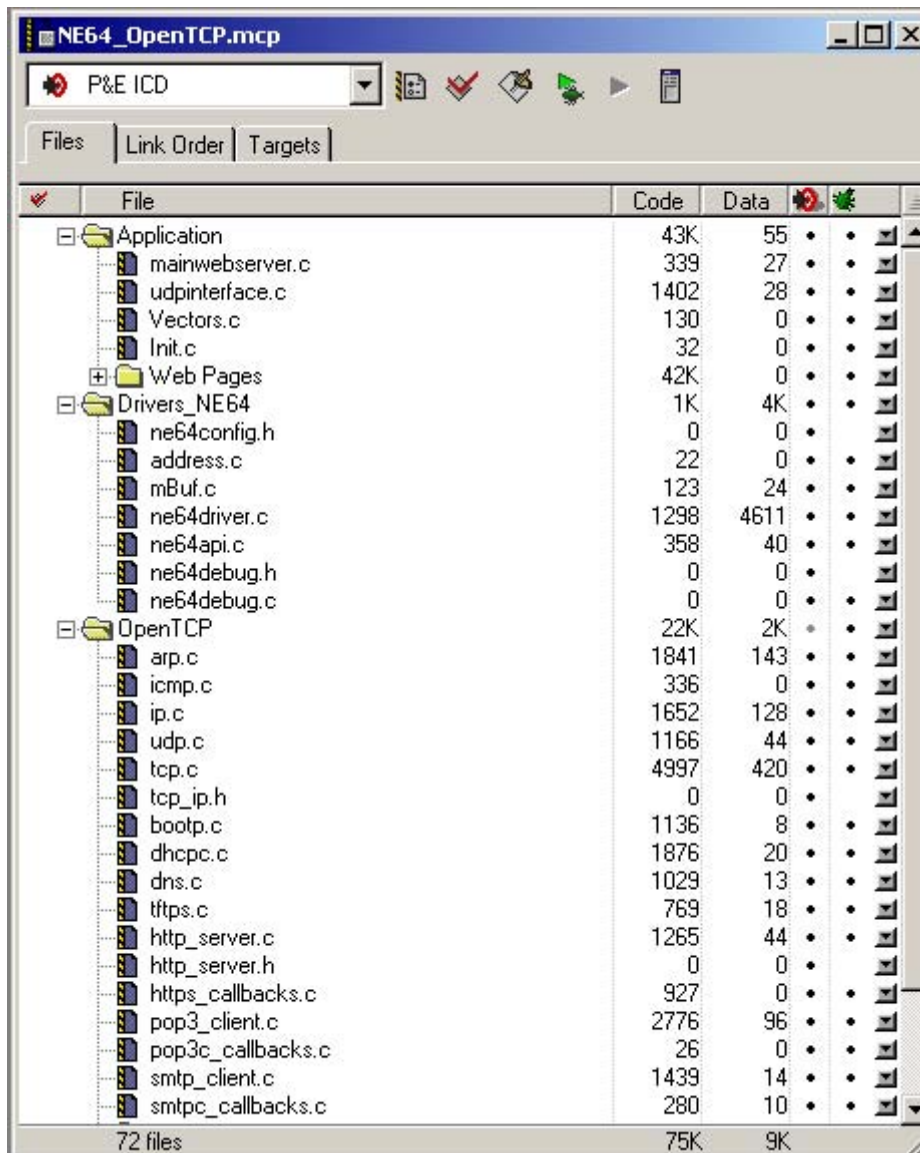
NE64_OpenTCP.mcp

P&E ICD

Files | Link Order | Targets

| File | Code | Data |
|---|---|---|
| Application | 43K | 55 |
| mainwebserver.c | 339 | 27 |
| udpinterface.c | 1402 | 28 |
| Vectors.c | 130 | 0 |
| Init.c | 32 | 0 |
| Web Pages | 42K | 0 |
| Drivers_NE64 | 1K | 4K |
| ne64config.h | 0 | 0 |
| address.c | 22 | 0 |
| mBuf.c | 123 | 24 |
| ne64driver.c | 1298 | 4611 |
| ne64api.c | 358 | 40 |
| ne64debug.h | 0 | 0 |
| ne64debug.c | 0 | 0 |
| OpenTCP | 22K | 2K |
| arp.c | 1841 | 143 |
| icmp.c | 336 | 0 |
| ip.c | 1652 | 128 |
| udp.c | 1166 | 44 |
| tcp.c | 4997 | 420 |
| tcp_ip.h | 0 | 0 |
| bootp.c | 1136 | 8 |
| dhcpc.c | 1876 | 20 |
| dns.c | 1029 | 13 |
| tftps.c | 769 | 18 |
| http_server.c | 1265 | 44 |
| http_server.h | 0 | 0 |
| https_callbacks.c | 927 | 0 |
| pop3_client.c | 2776 | 96 |
| pop3c_callbacks.c | 26 | 0 |
| smtp_client.c | 1439 | 14 |
| smtpc_callbacks.c | 280 | 10 |
| 72 files | 75K | 9K |